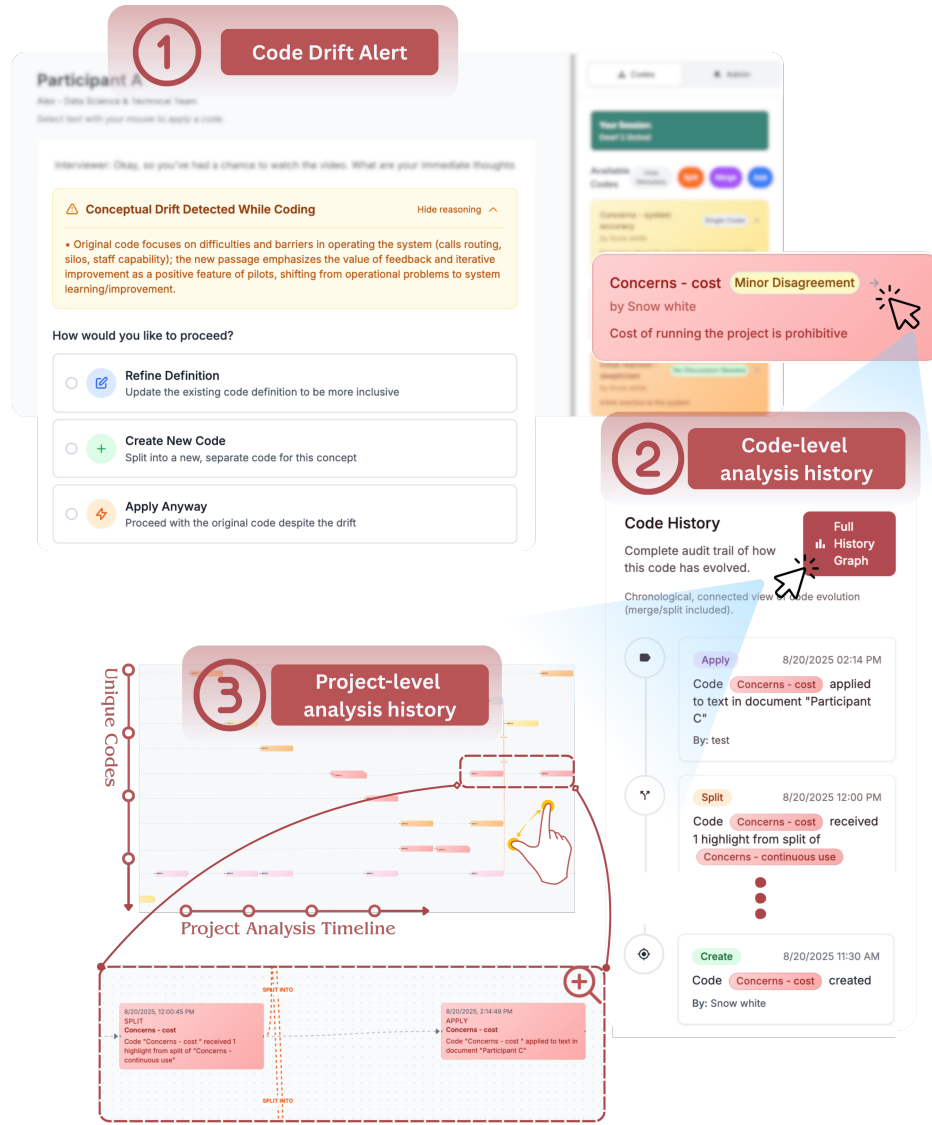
1 Code Drift Alert

Participant A
Alex - Data Science & Technical Team
Select text with your mouse to apply a code.

Codes Admin

Interviewer: Okay, so you've had a chance to watch the video. What are your immediate thoughts

Conceptual Drift Detected While Coding
Hide reasoning

• Original code focuses on difficulties and barriers in operating the system (calls routing, silos, staff capability); the new passage emphasizes the value of feedback and iterative improvement as a positive feature of pilots, shifting from operational problems to system learning/improvement.

How would you like to proceed?

Refine Definition
Update the existing code definition to be more inclusive

Create New Code
Split into a new, separate code for this concept

Apply Anyway
Proceed with the original code despite the drift

Concerns - cost Minor Disagreement
by Snow white
Cost of running the project is prohibitive

2 Code-level analysis history

Code History
Complete audit trail of how this code has evolved.
Full History Graph
Chronological, connected view of code evolution (merge/split included).

Apply 8/20/2025 02:14 PM
Code Concerns - cost applied to text in document "Participant C"
By: test

Split 8/20/2025 12:00 PM
Code Concerns - cost received 1 highlight from split of Concerns - continuous use

Create 8/20/2025 11:30 AM
Code Concerns - cost created
By: Snow white

3 Project-level analysis history

Unique Codes
Project Analysis Timeline

8/20/2025, 12:00:45 PM
SPLIT
Concerns - cost
Code "Concerns - cost " received 1 highlight from split of "Concerns - continuous use"

SPLIT INTO

8/20/2025, 2:14:48 PM
APPLY
Concerns - cost
Code "Concerns - cost " applied to text in document "Participant C"

SPLIT INTO